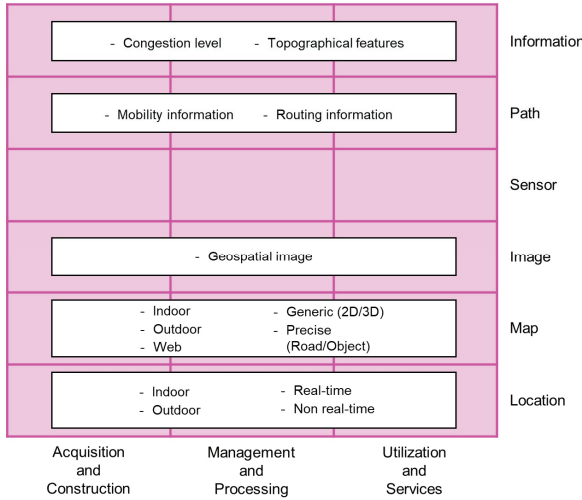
- Congestion level - Topographical features

Information

- Mobility information - Routing information

Path

Sensor

- Geospatial image

Image

- Indoor
- Outdoor
- Web

- Generic (2D/3D)
- Precise (Road/Object)

Map

- Indoor
- Outdoor

- Real-time
- Non real-time

Location

Acquisition and Construction

Management and Processing

Utilization and Services